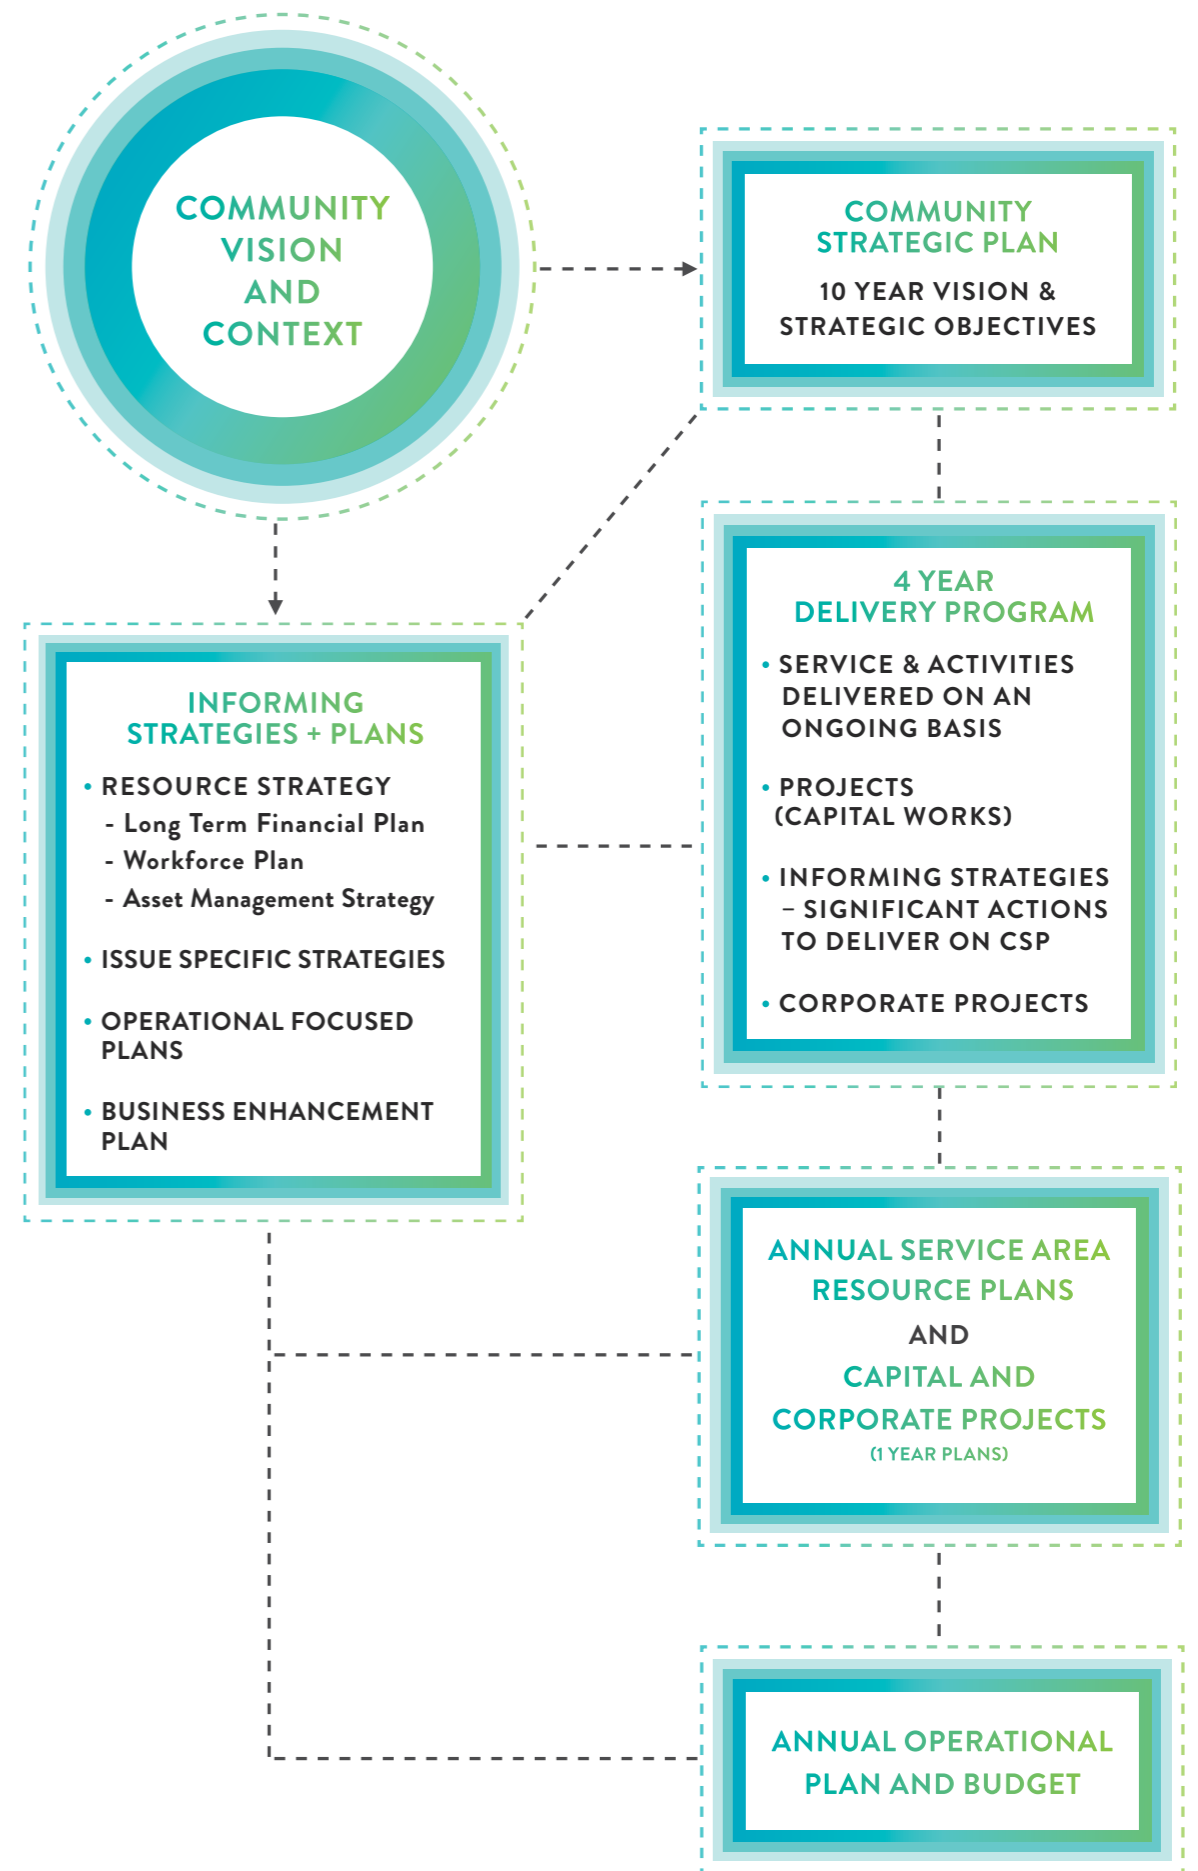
COMMUNITY VISION AND CONTEXT

COMMUNITY STRATEGIC PLAN

10 YEAR VISION & STRATEGIC OBJECTIVES

4 YEAR DELIVERY PROGRAM

• SERVICE & ACTIVITIES DELIVERED ON AN ONGOING BASIS

• PROJECTS (CAPITAL WORKS)

• INFORMING STRATEGIES – SIGNIFICANT ACTIONS TO DELIVER ON CSP

• CORPORATE PROJECTS

INFORMING STRATEGIES + PLANS

• RESOURCE STRATEGY
- Long Term Financial Plan
- Workforce Plan
- Asset Management Strategy

• ISSUE SPECIFIC STRATEGIES

• OPERATIONAL FOCUSED PLANS

• BUSINESS ENHANCEMENT PLAN

ANNUAL SERVICE AREA RESOURCE PLANS
AND
CAPITAL AND CORPORATE PROJECTS
(1 YEAR PLANS)

ANNUAL OPERATIONAL PLAN AND BUDGET